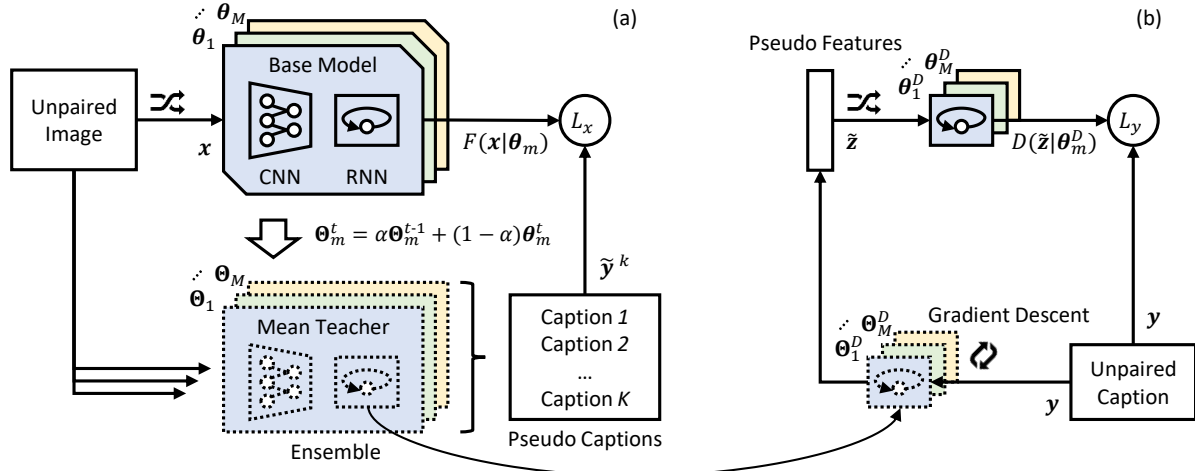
(a)

$\theta_M$
$\theta_1$
Base Model
Unpaired Image
$x$
CNN
RNN
$F(x|\theta_m)$
$L_x$
$\Theta_m^t = \alpha\Theta_m^{t-1} + (1-\alpha)\theta_m^t$
$\Theta_M$
$\Theta_1$
Mean Teacher
Ensemble
$\tilde{y}^k$
Caption 1
Caption 2
...
Caption K
Pseudo Captions

(b)

Pseudo Features
$\theta_M^D$
$\theta_1^D$
$\tilde{z}$
$D(\tilde{z}|\theta_m^D)$
$L_y$
$\Theta_M^D$
$\Theta_1^D$
Gradient Descent
$y$
$y$
Unpaired Caption